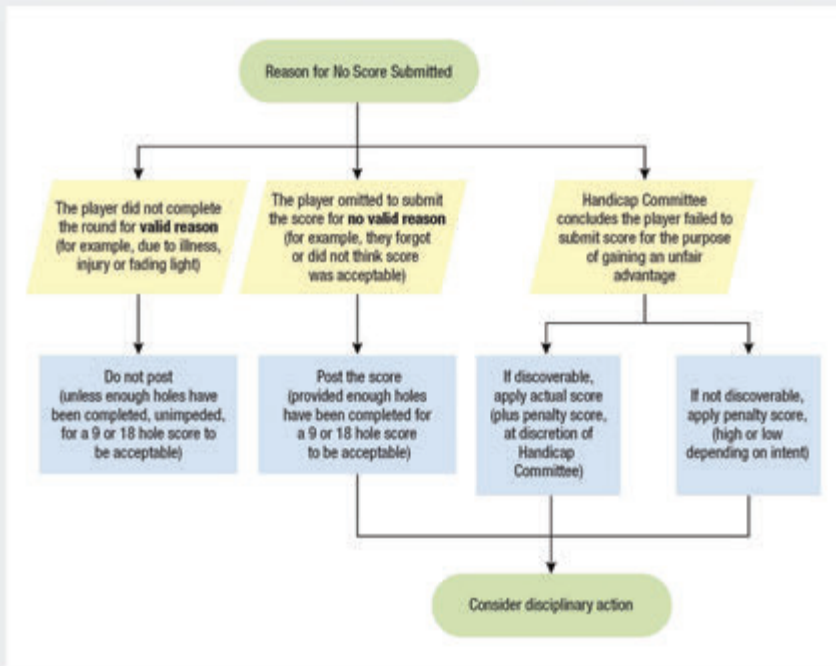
Reason for No Score Submitted

The player did not complete the round for **valid reason** (for example, due to illness, injury or fading light)

The player omitted to submit the score for **no valid reason** (for example, they forgot or did not think score was acceptable)

Handicap Committee concludes the player failed to submit score for the purpose of gaining an unfair advantage

Do not post (unless enough holes have been completed, unimpeded, for a 9 or 18 hole score to be acceptable)

Post the score (provided enough holes have been completed for a 9 or 18 hole score to be acceptable)

If discoverable, apply actual score (plus penalty score, at discretion of Handicap Committee)

If not discoverable, apply penalty score, (high or low depending on intent)

Consider disciplinary action